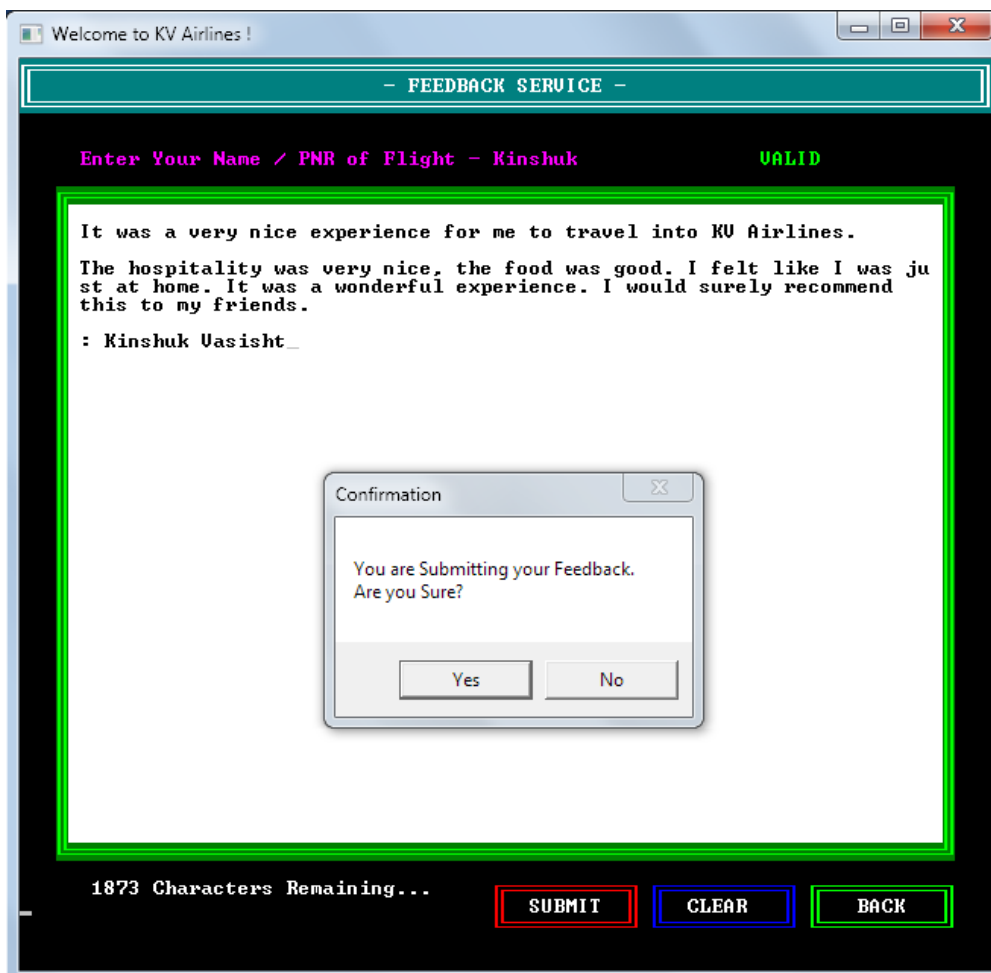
Welcome to KV Airlines !

- FEEDBACK SERVICE -

Enter Your Name / PNR of Flight - Kinshuk

VALID

It was a very nice experience for me to travel into KV Airlines.

The hospitality was very nice, the food was good. I felt like I was just at home. It was a wonderful experience. I would surely recommend this to my friends.

: Kinshuk Vasisht_

Confirmation

You are Submitting your Feedback.
Are you Sure?

Yes

No

1873 Characters Remaining...

SUBMIT

CLEAR

BACK